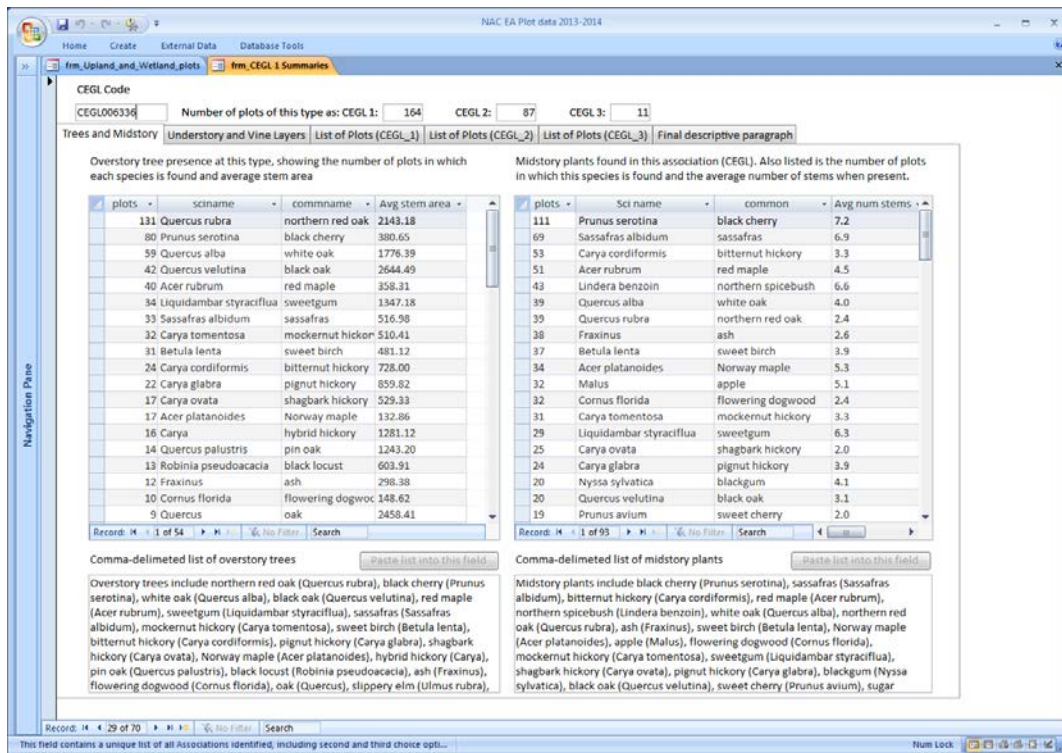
NAC EA Plot data 2013-2014

Home Create External Data Database Tools

frm_Upland_and_Wetland_plots frm_CEGL 1 Summaries

Navigation Pane

CEGL Code

CEGL006336 Number of plots of this type as: CEGL 1: 164 CEGL 2: 87 CEGL 3: 11

Trees and Midstory | Understory and Vine Layers | List of Plots (CEGL_1) | List of Plots (CEGL_2) | List of Plots (CEGL_3) | Final descriptive paragraph

Overstory tree presence at this type, showing the number of plots in which each species is found and average stem area

| plots | sciname | commname | Avg stem area |
|---|---|---|---|
| 131 | Quercus rubra | northern red oak | 2143.18 |
| 80 | Prunus serotina | black cherry | 380.65 |
| 59 | Quercus alba | white oak | 1776.39 |
| 42 | Quercus velutina | black oak | 2644.49 |
| 40 | Acer rubrum | red maple | 358.31 |
| 34 | Liquidambar styraciflua | sweetgum | 1347.18 |
| 33 | Sassafras albidum | sassafras | 516.98 |
| 32 | Carya tomentosa | mockernut hickor | 510.41 |
| 31 | Betula lenta | sweet birch | 481.12 |
| 24 | Carya cordiformis | bitternut hickory | 728.00 |
| 22 | Carya glabra | pignut hickory | 859.82 |
| 17 | Carya ovata | shagbark hickory | 529.33 |
| 17 | Acer platanoides | Norway maple | 132.86 |
| 16 | Carya | hybrid hickory | 1281.12 |
| 14 | Quercus palustris | pin oak | 1243.20 |
| 13 | Robinia pseudoacacia | black locust | 603.91 |
| 12 | Fraxinus | ash | 298.38 |
| 10 | Cornus florida | flowering dogwoc | 148.62 |
| 9 | Quercus | oak | 2458.41 |

Record: 1 of 54 No Filter Search

Midstory plants found in this association (CEGL). Also listed is the number of plots in which this species is found and the average number of stems when present.

| plots | Sci name | common | Avg num stems |
|---|---|---|---|
| 111 | Prunus serotina | black cherry | 7.2 |
| 69 | Sassafras albidum | sassafras | 6.9 |
| 53 | Carya cordiformis | bitternut hickory | 3.3 |
| 51 | Acer rubrum | red maple | 4.5 |
| 43 | Lindera benzoin | northern spicebush | 6.6 |
| 39 | Quercus alba | white oak | 4.0 |
| 39 | Quercus rubra | northern red oak | 2.4 |
| 38 | Fraxinus | ash | 2.6 |
| 37 | Betula lenta | sweet birch | 3.9 |
| 34 | Acer platanoides | Norway maple | 5.3 |
| 32 | Malus | apple | 5.1 |
| 32 | Cornus florida | flowering dogwood | 2.4 |
| 31 | Carya tomentosa | mockernut hickory | 3.3 |
| 29 | Liquidambar styraciflua | sweetgum | 6.3 |
| 25 | Carya ovata | shagbark hickory | 2.0 |
| 24 | Carya glabra | pignut hickory | 3.9 |
| 20 | Nyssa sylvatica | blackgum | 4.1 |
| 20 | Quercus velutina | black oak | 3.1 |
| 19 | Prunus avium | sweet cherry | 2.0 |

Record: 1 of 93 No Filter Search

Comma-delimeted list of overstory trees Paste list into this field

Overstory trees include northern red oak (Quercus rubra), black cherry (Prunus serotina), white oak (Quercus alba), black oak (Quercus velutina), red maple (Acer rubrum), sweetgum (Liquidambar styraciflua), sassafras (Sassafras albidum), mockernut hickory (Carya tomentosa), sweet birch (Betula lenta), bitternut hickory (Carya cordiformis), pignut hickory (Carya glabra), shagbark hickory (Carya ovata), Norway maple (Acer platanoides), hybrid hickory (Carya), pin oak (Quercus palustris), black locust (Robinia pseudoacacia), ash (Fraxinus), flowering dogwood (Cornus florida), oak (Quercus), slippery elm (Ulmus rubra),

Comma-delimeted list of midstory plants Paste list into this field

Midstory plants include black cherry (Prunus serotina), sassafras (Sassafras albidum), bitternut hickory (Carya cordiformis), red maple (Acer rubrum), northern spicebush (Lindera benzoin), white oak (Quercus alba), northern red oak (Quercus rubra), ash (Fraxinus), sweet birch (Betula lenta), Norway maple (Acer platanoides), apple (Malus), flowering dogwood (Cornus florida), mockernut hickory (Carya tomentosa), sweetgum (Liquidambar styraciflua), shagbark hickory (Carya ovata), pignut hickory (Carya glabra), blackgum (Nyssa sylvatica), black oak (Quercus velutina), sweet cherry (Prunus avium), sugar

Record: 29 of 70 No Filter Search

This field contains a unique list of all Associations identified, including second and third choice opti...

Num Lock